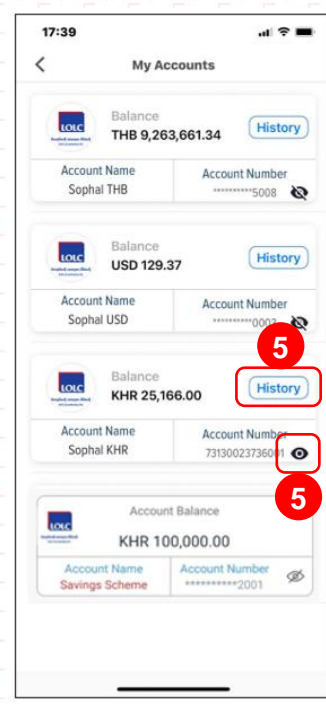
17:39

My Accounts

LOLC

Balance
THB 9,263,661.34
History

Account Name
Sophal THB

Account Number
**********5008

LOLC

Balance
USD 129.37
History

Account Name
Sophal USD

Account Number
**********0003

5

LOLC

Balance
KHR 25,166.00
History

Account Name
Sophal KHR

Account Number
7313002373600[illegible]

5

LOLC

Account Balance
KHR 100,000.00

Account Name
Savings Scheme

Account Number
***********2001